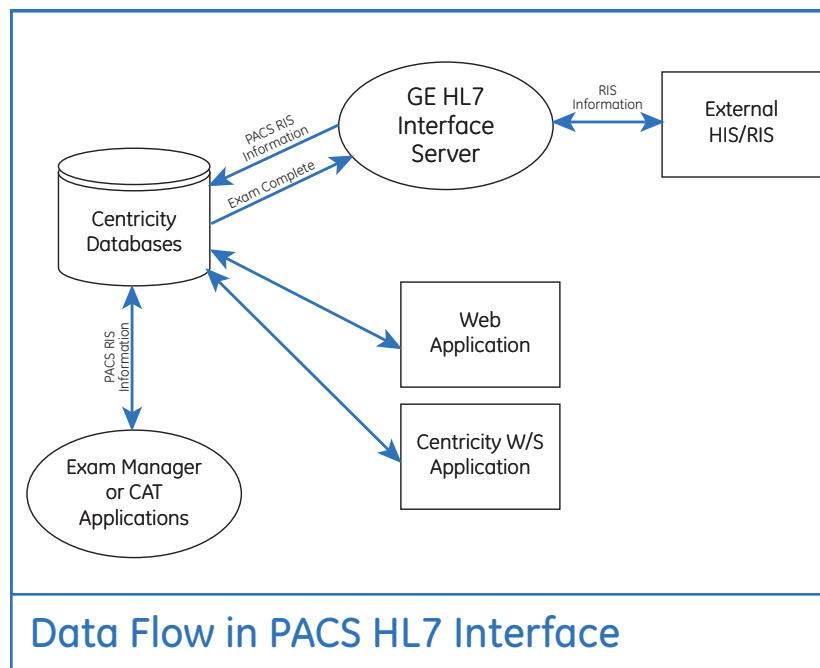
GE HL7 Interface Server

RIS Information

External HIS/RIS

PACS RIS Information

Exam Complete

Centricity Databases

Web Application

PACS RIS Information

Centricity W/S Application

Exam Manager or CAT Applications

Data Flow in PACS HL7 Interface